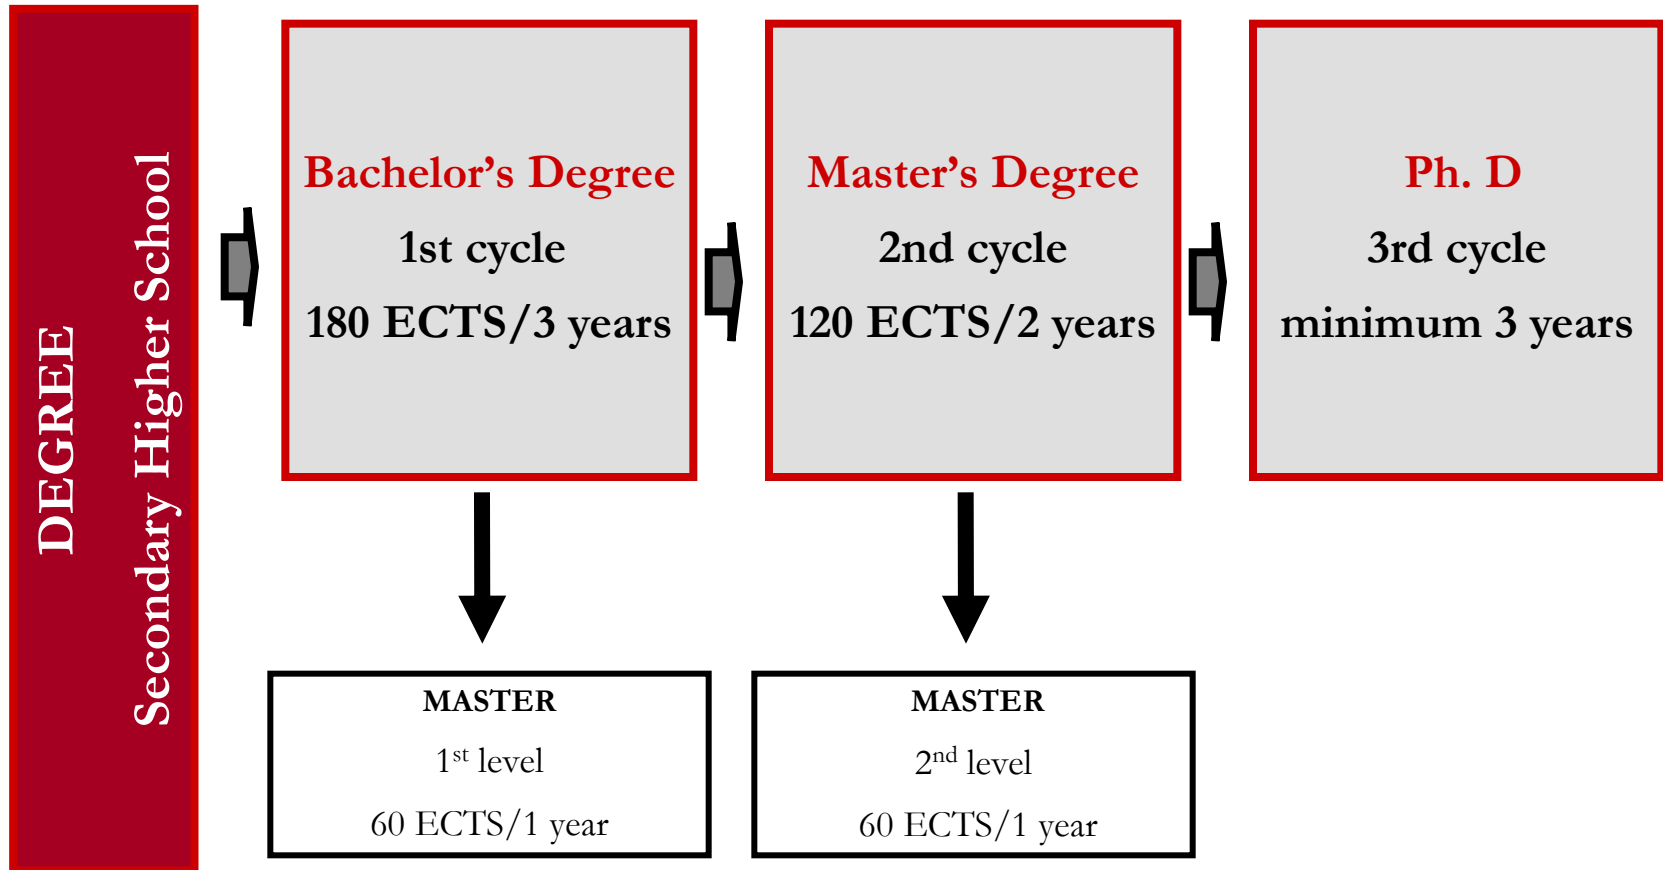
DEGREE
Secondary Higher School

Bachelor’s Degree
1st cycle
180 ECTS/3 years

Master’s Degree
2nd cycle
120 ECTS/2 years

Ph. D
3rd cycle
minimum 3 years

MASTER
$1^{st}$ level
60 ECTS/1 year

MASTER
$2^{nd}$ level
60 ECTS/1 year